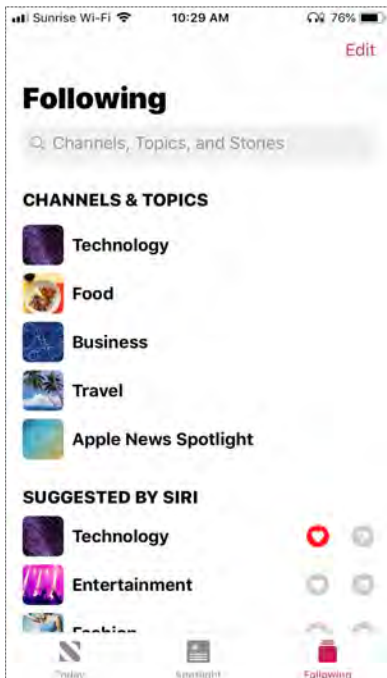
Sunrise Wi-Fi 10:29 AM 76%

Edit

Following

Channels, Topics, and Stories

CHANNELS & TOPICS

Technology

Food

Business

Travel

Apple News Spotlight

SUGGESTED BY SIRI

Technology

Entertainment

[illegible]

Today

Spotlight

Following